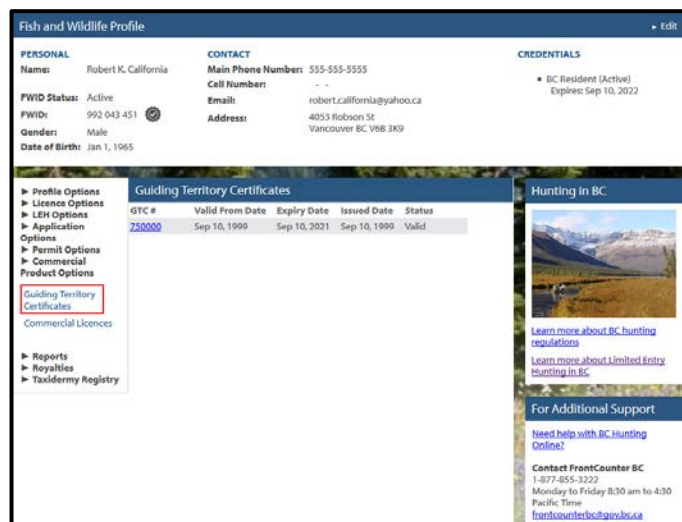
Fish and Wildlife Profile

▸ Edit

PERSONAL
Name: Robert K. California

FWID Status: Active
FWID: 992 043 451
Gender: Male
Date of Birth: Jan 1, 1965

CONTACT
Main Phone Number: 555-555-5555
Cell Number: - -
Email: robert.california@yahoo.ca
Address: 4053 Robson St
Vancouver BC V6B 3K9

CREDENTIALS
• BC Resident (Active)
Expires: Sep 10, 2022

▶ Profile Options
▶ Licence Options
▶ LEH Options
▶ Application Options
▶ Permit Options
▶ Commercial Product Options

Guiding Territory Certificates
Commercial Licences

▶ Reports
▶ Royalties
▶ Taxidermy Registry

Guiding Territory Certificates

| GTC # | Valid From Date | Expiry Date | Issued Date | Status |
|---|---|---|---|---|
| 750000 | Sep 10, 1999 | Sep 10, 2021 | Sep 10, 1999 | Valid |

Hunting in BC

Learn more about BC hunting regulations

Learn more about Limited Entry Hunting in BC

For Additional Support

Need help with BC Hunting Online?

Contact FrontCounter BC
1-877-855-3222
Monday to Friday 8:30 am to 4:30 Pacific Time
frontcounterbc@gov.bc.ca